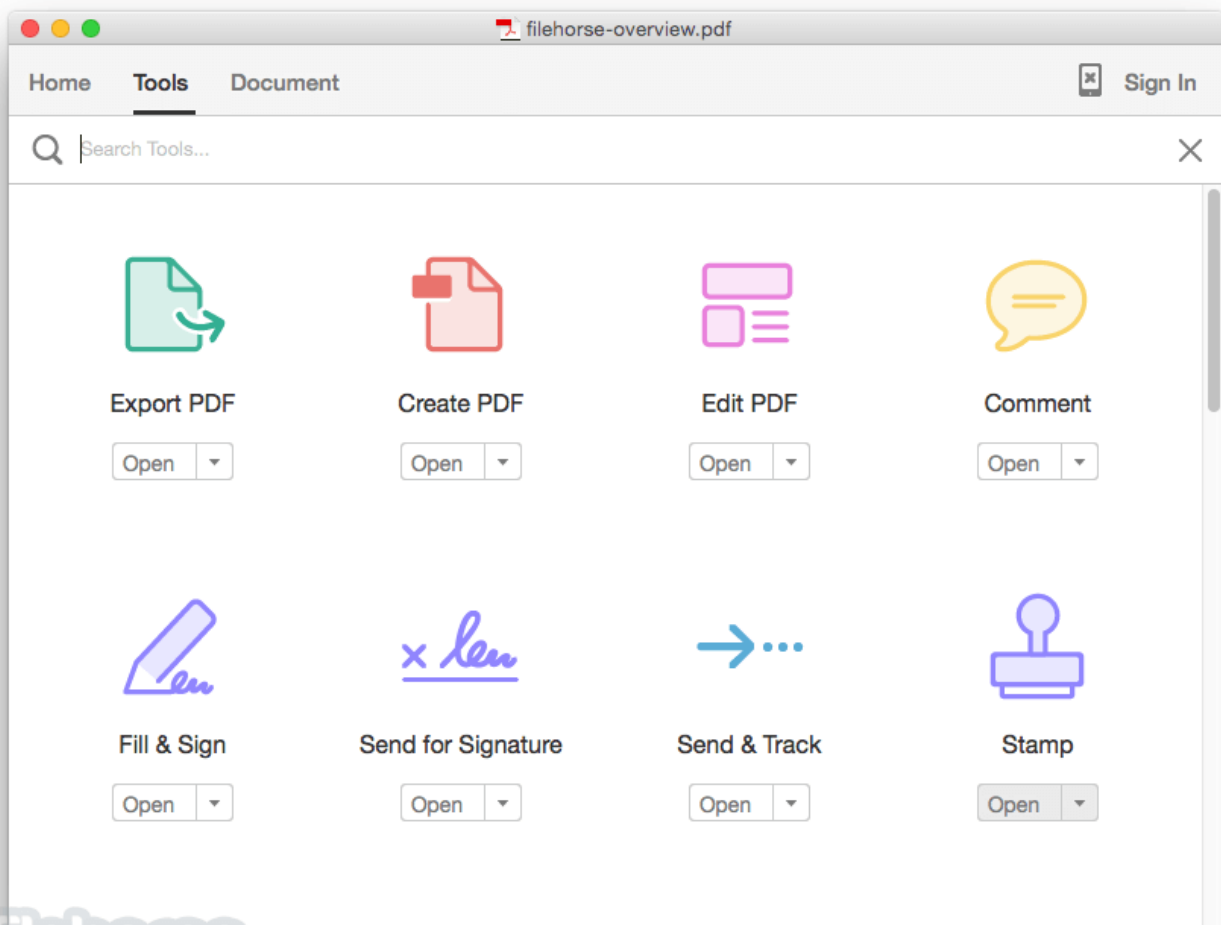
filehorse-overview.pdf

Home Tools Document Sign In

Search Tools...

Export PDF
Open

Create PDF
Open

Edit PDF
Open

Comment
Open

Fill & Sign
Open

Send for Signature
Open

Send & Track
Open

Stamp
Open

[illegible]